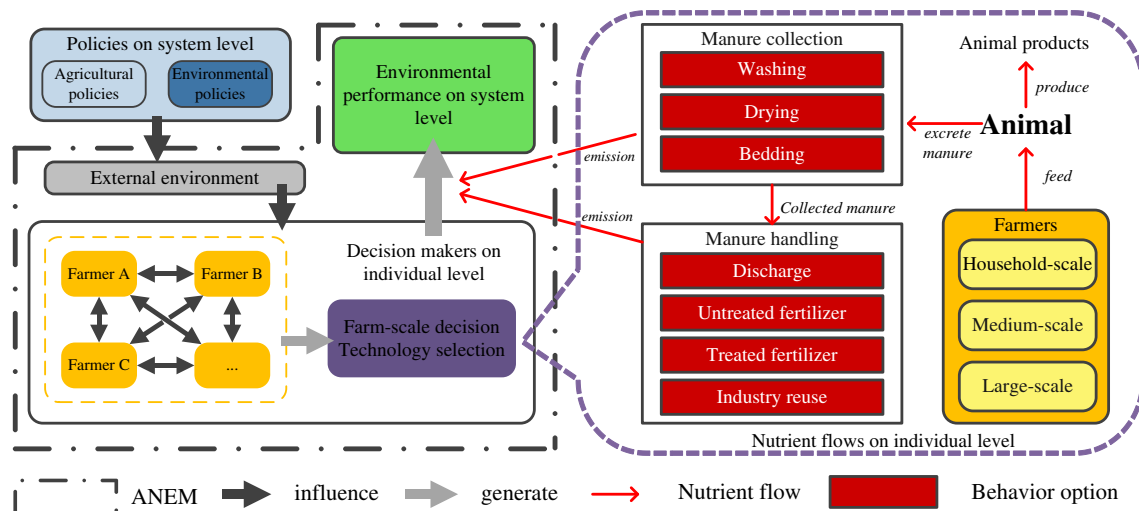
Policies on system level
Agricultural policies
Environmental policies

External environment

Environmental performance on system level

Farmer A
Farmer B
Farmer C
...

Decision makers on individual level

Farm-scale decision
Technology selection

emission
emission

Manure collection
Washing
Drying
Bedding

Collected manure

Manure handling
Discharge
Untreated fertilizer
Treated fertilizer
Industry reuse

Animal products
produce
Animal
excrete manure
feed

Farmers
Household-scale
Medium-scale
Large-scale

Nutrient flows on individual level

ANEM influence generate Nutrient flow Behavior option